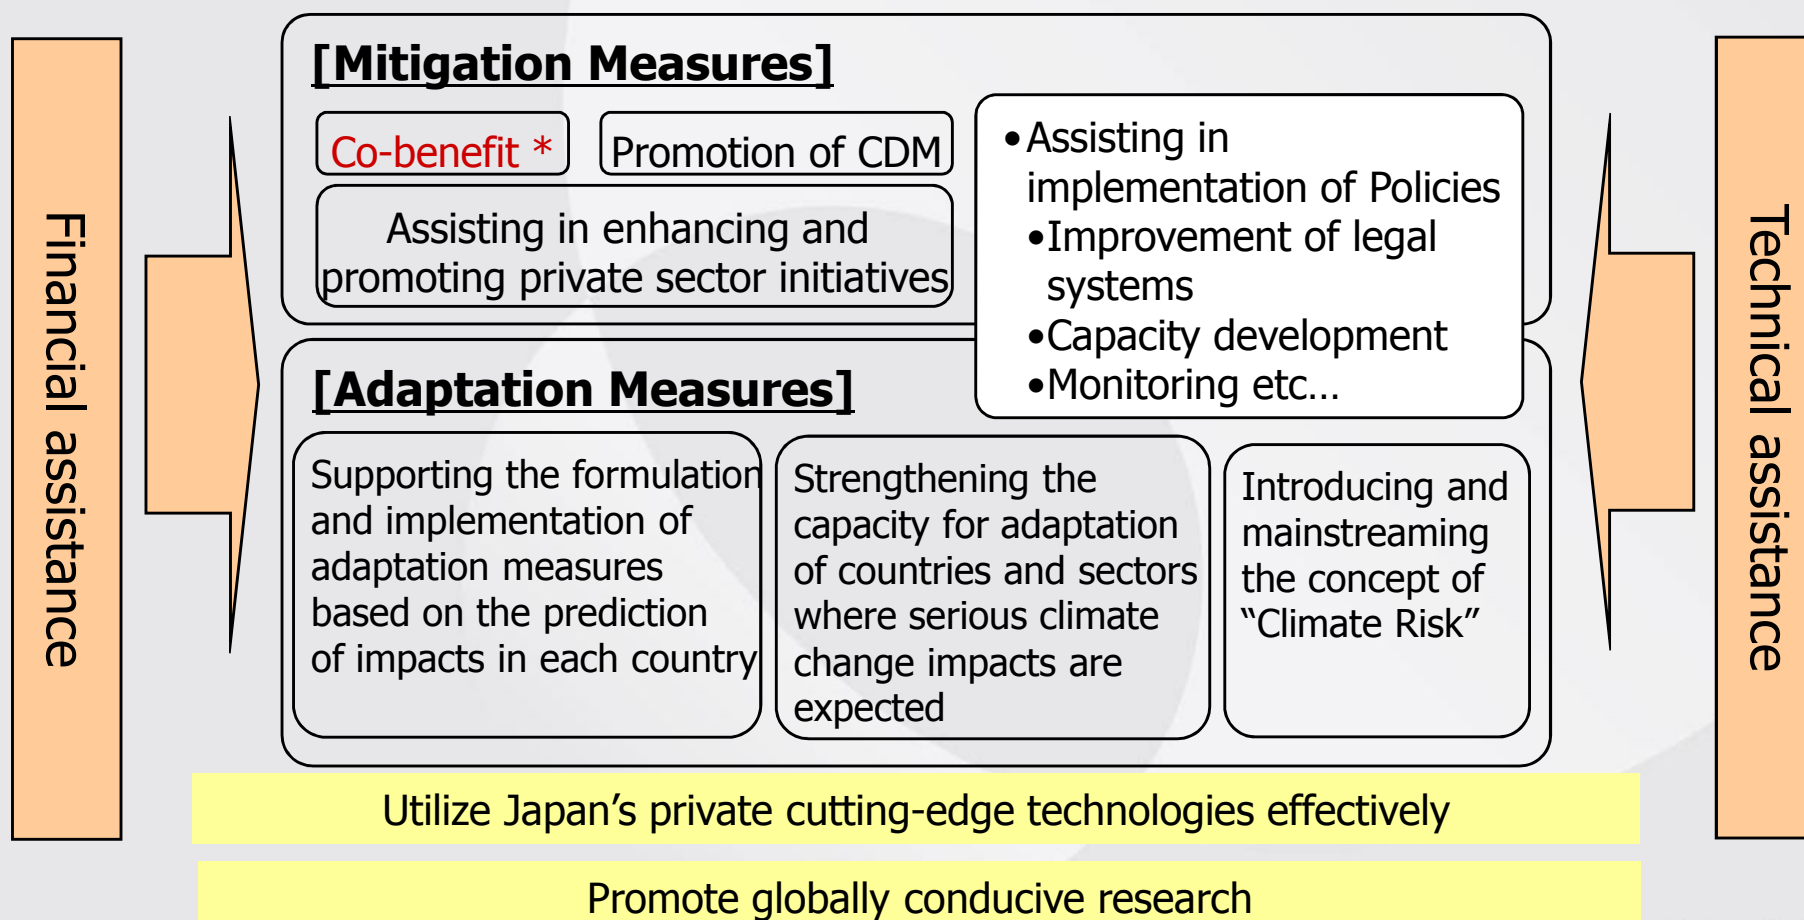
Financial assistance

[Mitigation Measures]

Co-benefit ＊

Promotion of CDM

Assisting in enhancing and promoting private sector initiatives

•Assisting in implementation of Policies
•Improvement of legal systems
•Capacity development
•Monitoring etc…

[Adaptation Measures]

Supporting the formulation and implementation of adaptation measures based on the prediction of impacts in each country

Strengthening the capacity for adaptation of countries and sectors where serious climate change impacts are expected

Introducing and mainstreaming the concept of "Climate Risk"

Technical assistance

Utilize Japan's private cutting-edge technologies effectively

Promote globally conducive research